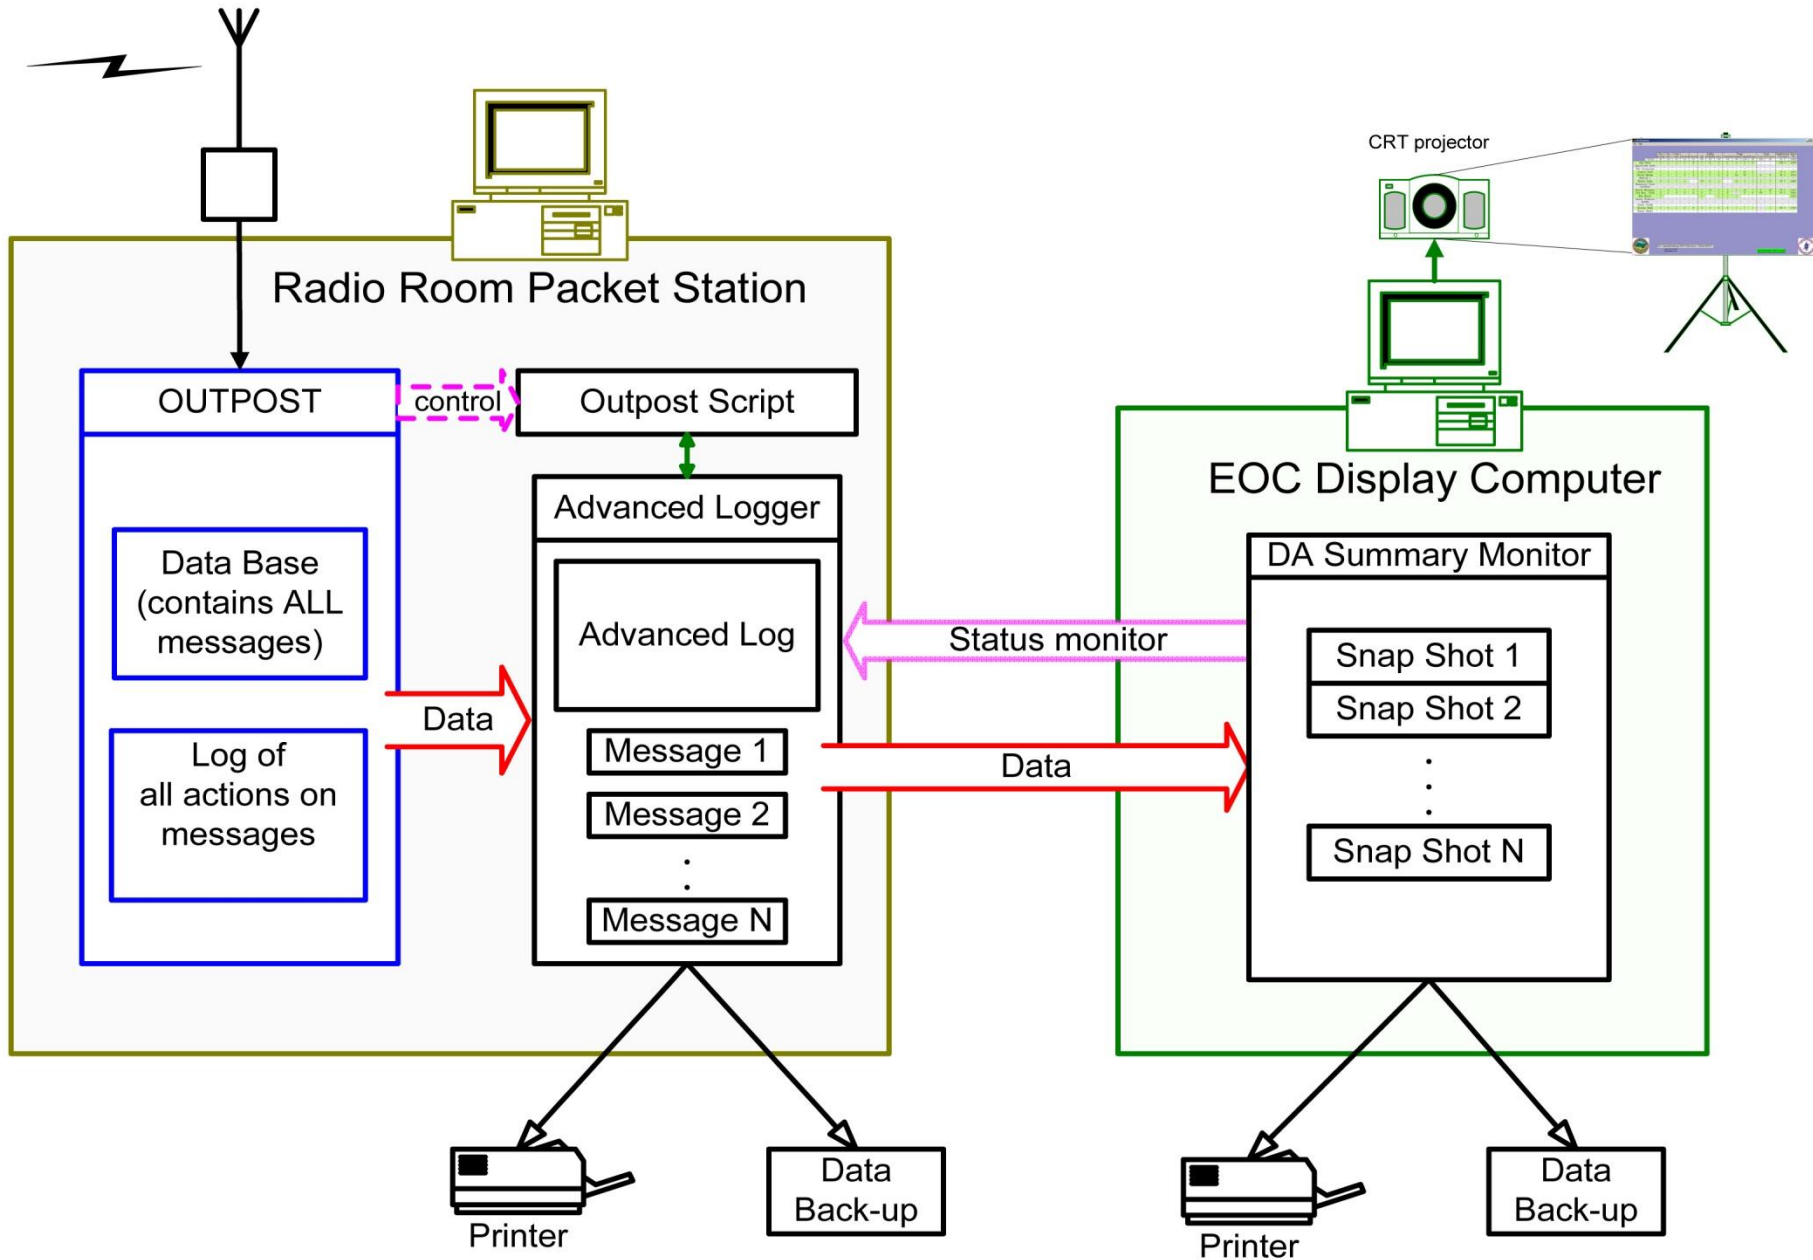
CRT projector

Radio Room Packet Station

OUTPOST

control

Outpost Script

Advanced Logger

Data Base (contains ALL messages)

Log of all actions on messages

Data

Advanced Log

Message 1

Message 2

Message N

Status monitor

Data

EOC Display Computer

DA Summary Monitor

Snap Shot 1

Snap Shot 2

Snap Shot N

Printer

Data Back-up

Printer

Data Back-up